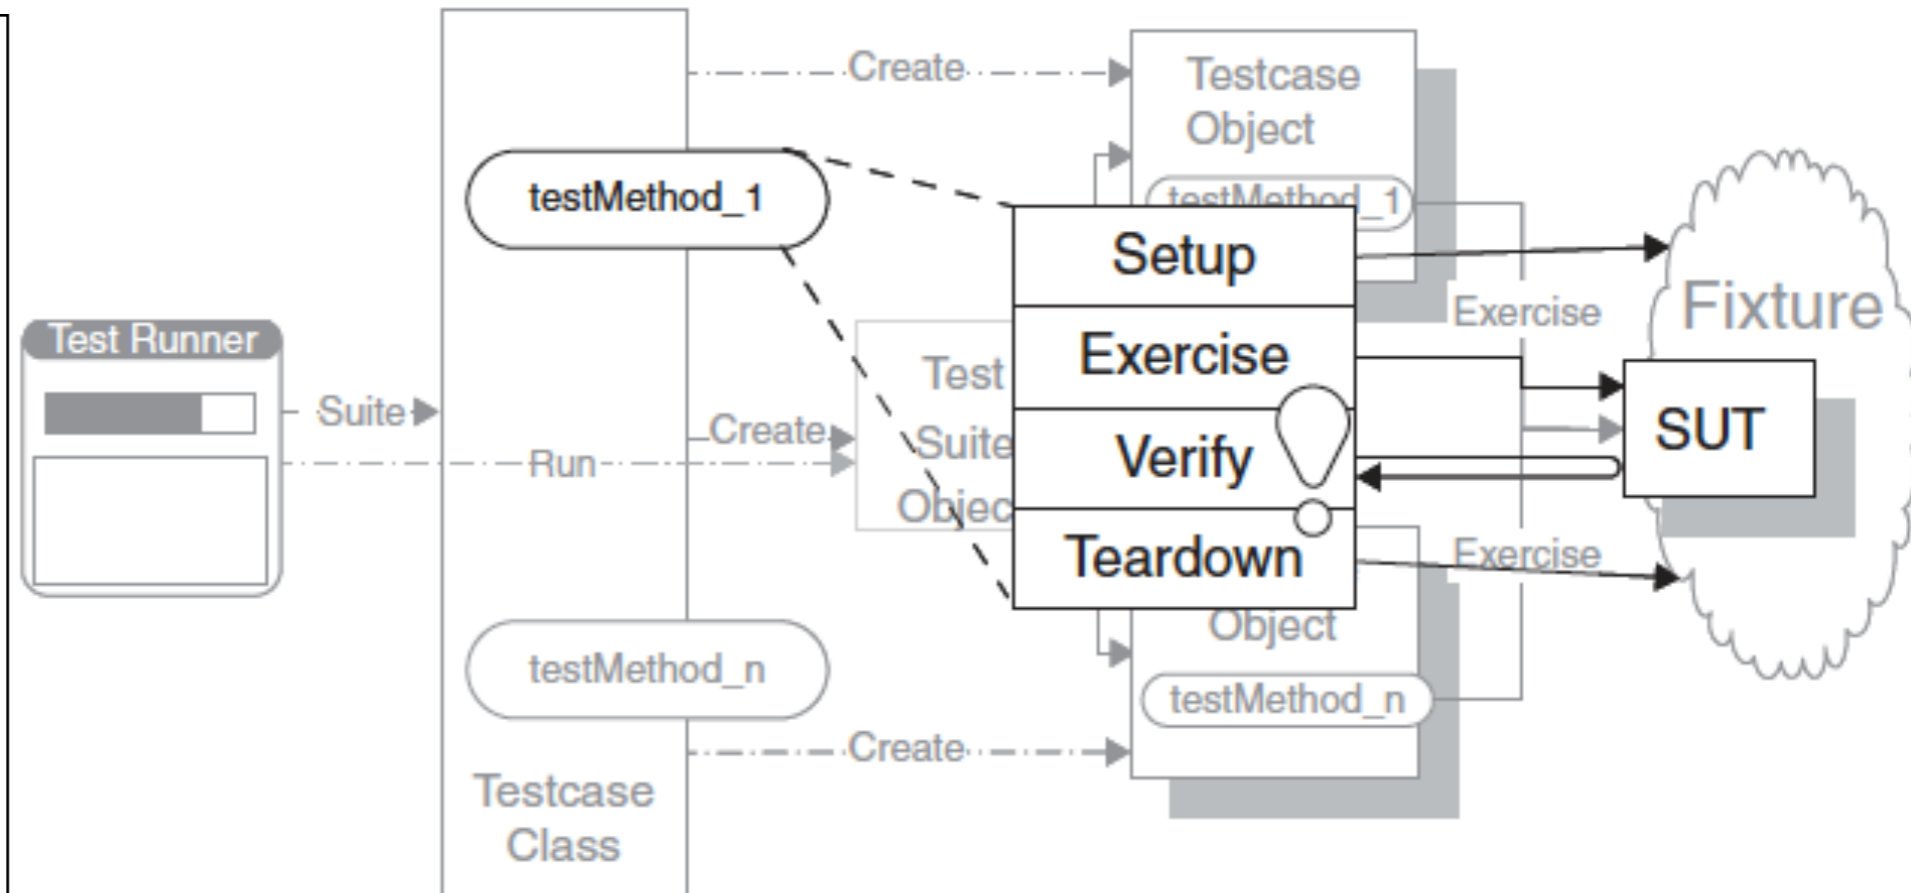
Test Runner

Suite

Run

testMethod_1

testMethod_n

Testcase Class

Create

Create

Create

Testcase Object

testMethod_1

Test Suite Objec

Object

testMethod_n

Setup

Exercise

Verify

Teardown

Exercise

Exercise

Fixture

SUT